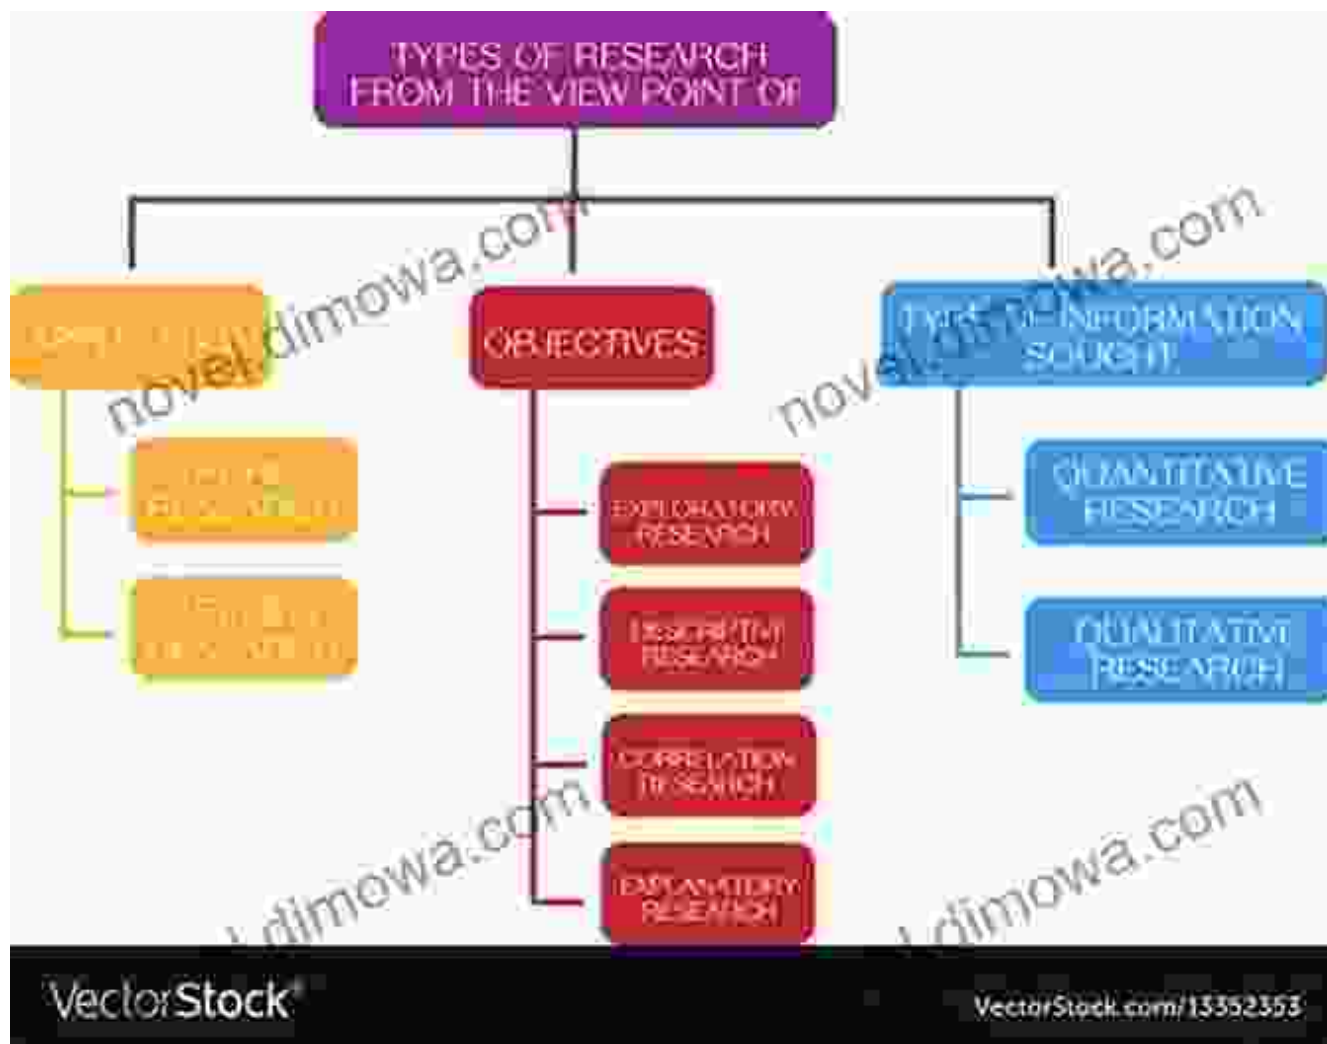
TYPES OF RESEARCH FROM THE VIEW POINT OF

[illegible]

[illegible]

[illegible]

OBJECTIVES

EXPLORATORY RESEARCH

DESCRIPTIVE RESEARCH

CORRELATION RESEARCH

EXPLANATORY RESEARCH

TYPE OF INFORMATION SOUGHT

QUANTITATIVE RESEARCH

QUALITATIVE RESEARCH

novelidimowa.com

novelidimowa.com

novelidimowa.com

novelidimowa.com

VectorStock®

VectorStock.com/13352353